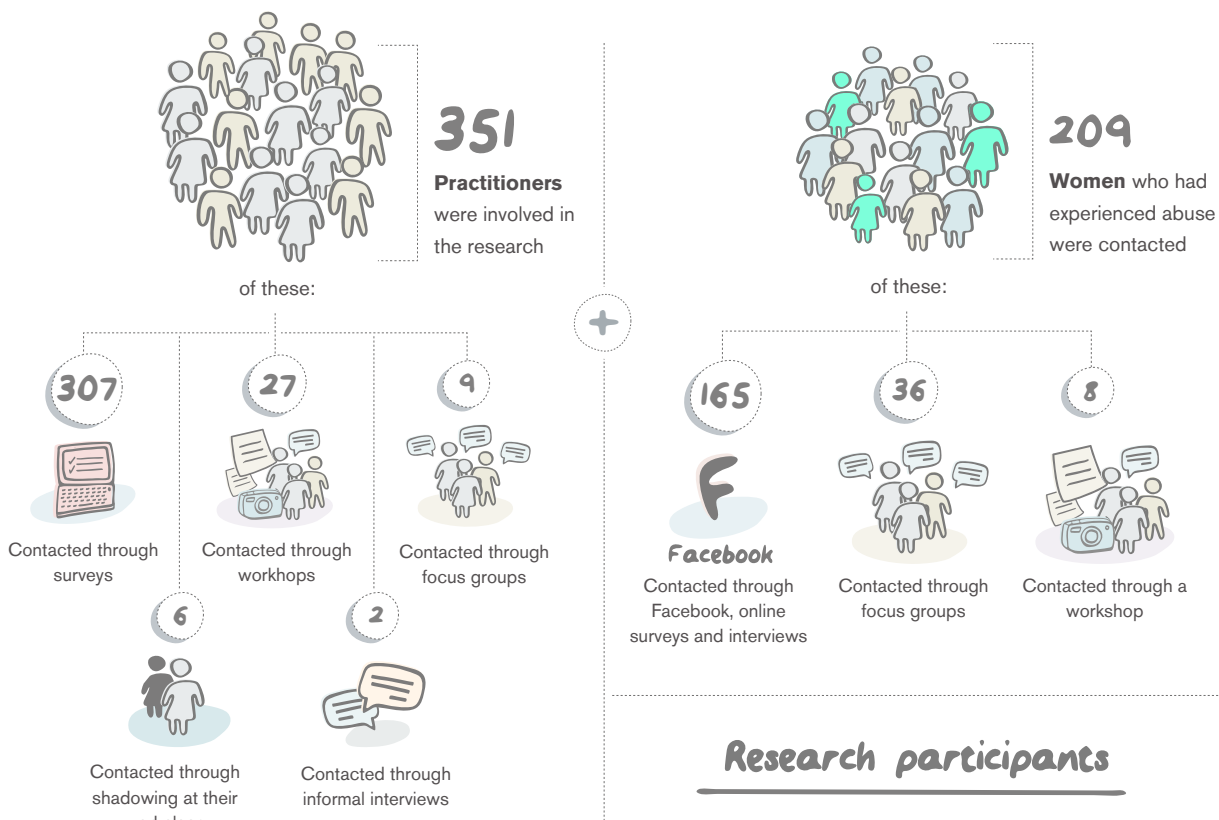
351

**Practitioners** were involved in the research

of these:

307

Contacted through surveys

27

Contacted through workhops

9

Contacted through focus groups

6

Contacted through shadowing at their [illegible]

2

Contacted through informal interviews

+

209

**Women** who had experienced abuse were contacted

of these:

165

F

Facebook

Contacted through Facebook, online surveys and interviews

36

Contacted through focus groups

8

Contacted through a workshop

Research participants